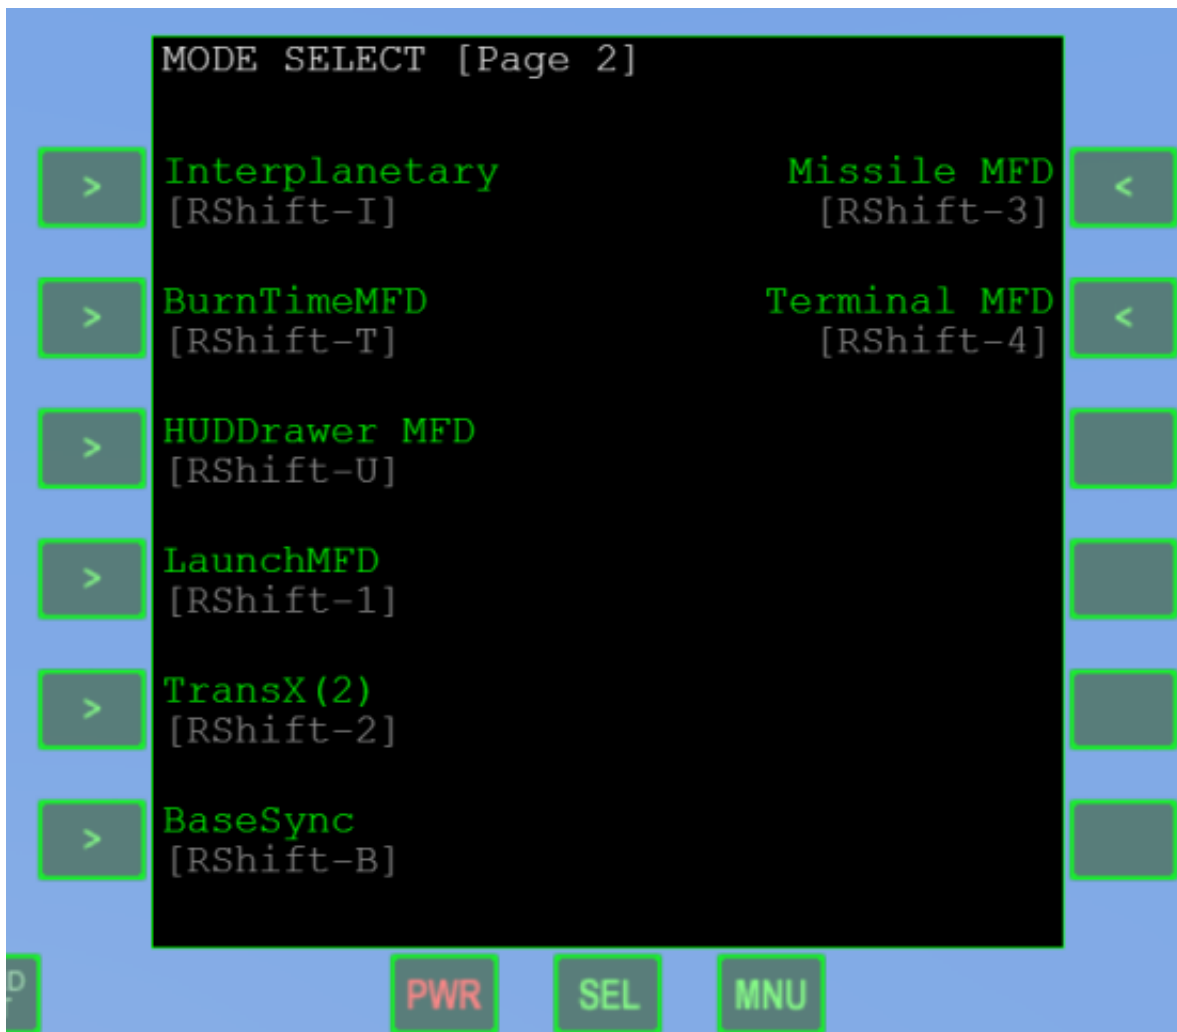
MODE SELECT [Page 2]

>
Interplanetary
[RShift-I]

Missile MFD
[RShift-3]
<

>
BurnTimeMFD
[RShift-T]

Terminal MFD
[RShift-4]
<

>
HUDDrawer MFD
[RShift-U]

>
LaunchMFD
[RShift-1]

>
TransX(2)
[RShift-2]

>
BaseSync
[RShift-B]

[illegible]

PWR SEL MNU